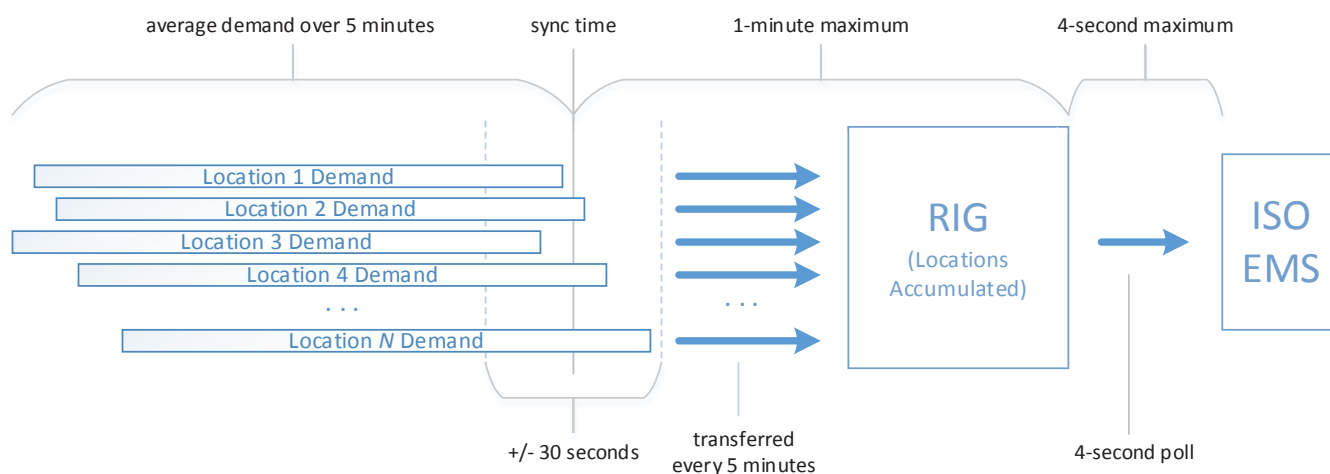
average demand over 5 minutes

sync time

1-minute maximum

4-second maximum

Location 1 Demand

Location 2 Demand

Location 3 Demand

Location 4 Demand

. . .

Location $N$ Demand

. . .

RIG

(Locations Accumulated)

ISO EMS

+/- 30 seconds

transferred every 5 minutes

4-second poll